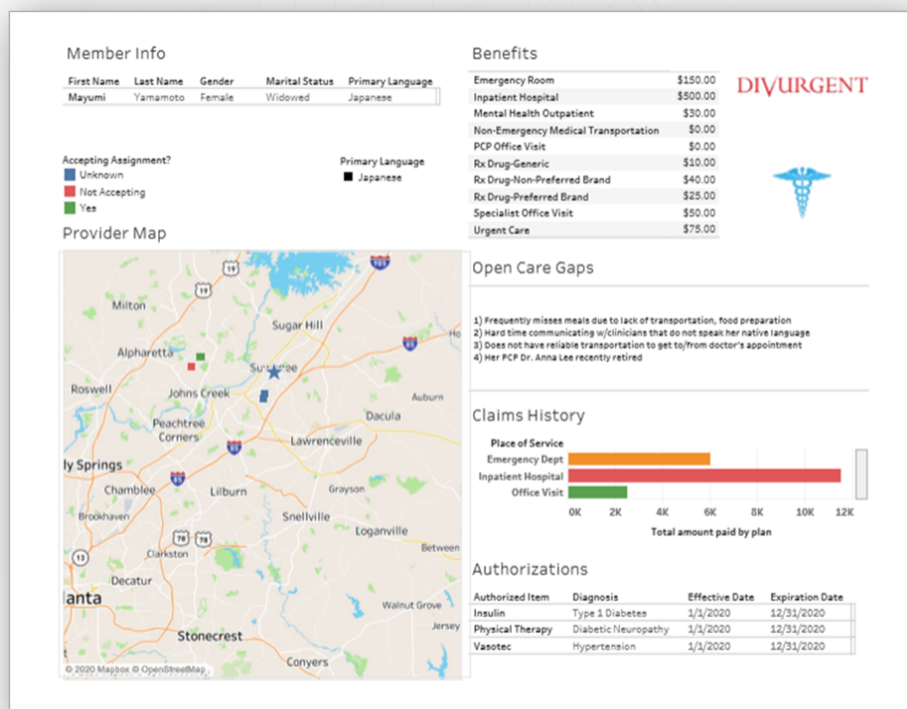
Member Info

| First Name | Last Name | Gender | Marital Status | Primary Language |
|---|---|---|---|---|
| Mayumi | Yamamoto | Female | Widowed | Japanese |

Accepting Assignment?
Unknown
Not Accepting
Yes

Primary Language
Japanese

Provider Map

19
19
985
Milton
Sugar Hill
Alpharetta
Suwanee
85
Roswell
Johns Creek
Auburn
Dacula
Peachtree Corners
85
Lawrenceville
ly Springs
Chamblee
85
Lilburn
Grayson
Brookhaven
Snellville
Loganville
78
78
Clarkston
Between
Decatur
anta
Walnut Grove
Stonecrest
Jersey
Conyers
© 2020 Mapbox © OpenStreetMap

Benefits

| | |
|---|---|
| Emergency Room | $150.00 |
| Inpatient Hospital | $500.00 |
| Mental Health Outpatient | $30.00 |
| Non-Emergency Medical Transportation | $0.00 |
| PCP Office Visit | $0.00 |
| Rx Drug-Generic | $10.00 |
| Rx Drug-Non-Preferred Brand | $40.00 |
| Rx Drug-Preferred Brand | $25.00 |
| Specialist Office Visit | $50.00 |
| Urgent Care | $75.00 |

DIVURGENT

Open Care Gaps

1) Frequently misses meals due to lack of transportation, food preparation
2) Hard time communicating w/clinicians that do not speak her native language
3) Does not have reliable transportation to get to/from doctor's appointment
4) Her PCP Dr. Anna Lee recently retired

Claims History

Place of Service
Emergency Dept
Inpatient Hospital
Office Visit
0K 2K 4K 6K 8K 10K 12K
Total amount paid by plan

Authorizations

| Authorized Item | Diagnosis | Effective Date | Expiration Date |
|---|---|---|---|
| Insulin | Type 1 Diabetes | 1/1/2020 | 12/31/2020 |
| Physical Therapy | Diabetic Neuropathy | 1/1/2020 | 12/31/2020 |
| Vasotec | Hypertension | 1/1/2020 | 12/31/2020 |